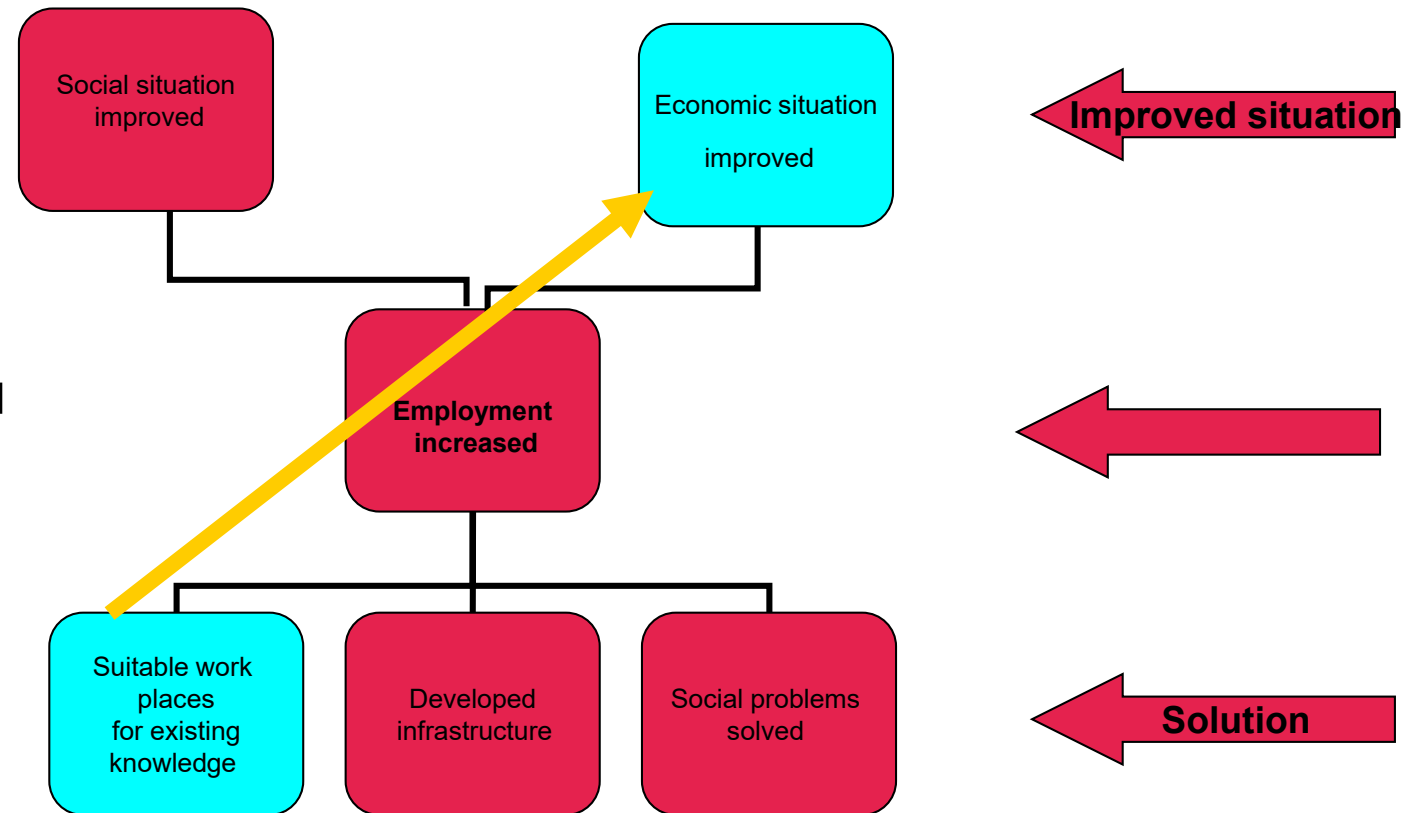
Social situation improved

Economic situation improved

Improved situation

Employment increased

Suitable work places for existing knowledge

Developed infrastructure

Social problems solved

Solution